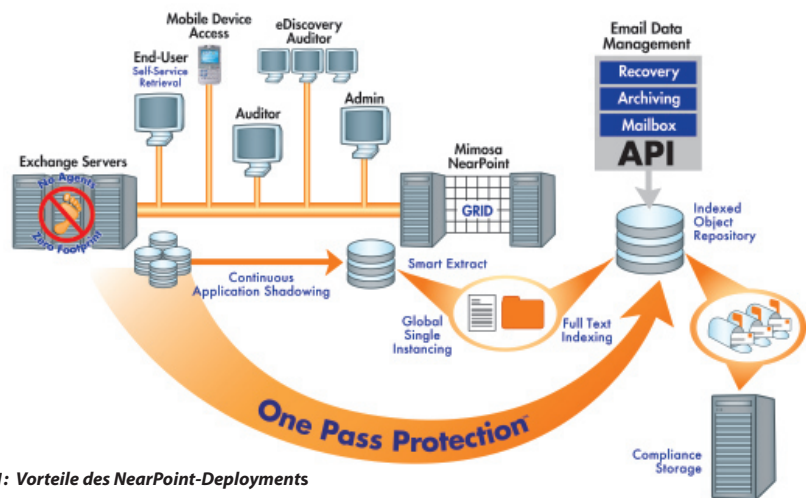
Mobile Device Access
eDiscovery Auditor
End-User
Self-Service Retrieval
Auditor
Admin
Email Data Management
Recovery
Archiving
Mailbox
API
Exchange Servers
No Agents
Zero Footprint
Mimosa NearPoint
GRID
Indexed Object Repository
Continuous Application Shadowing
Smart Extract
Global Single Instancing
Full Text Indexing
One Pass Protection™
Compliance Storage
1: Vorteile des NearPoint-Deployments